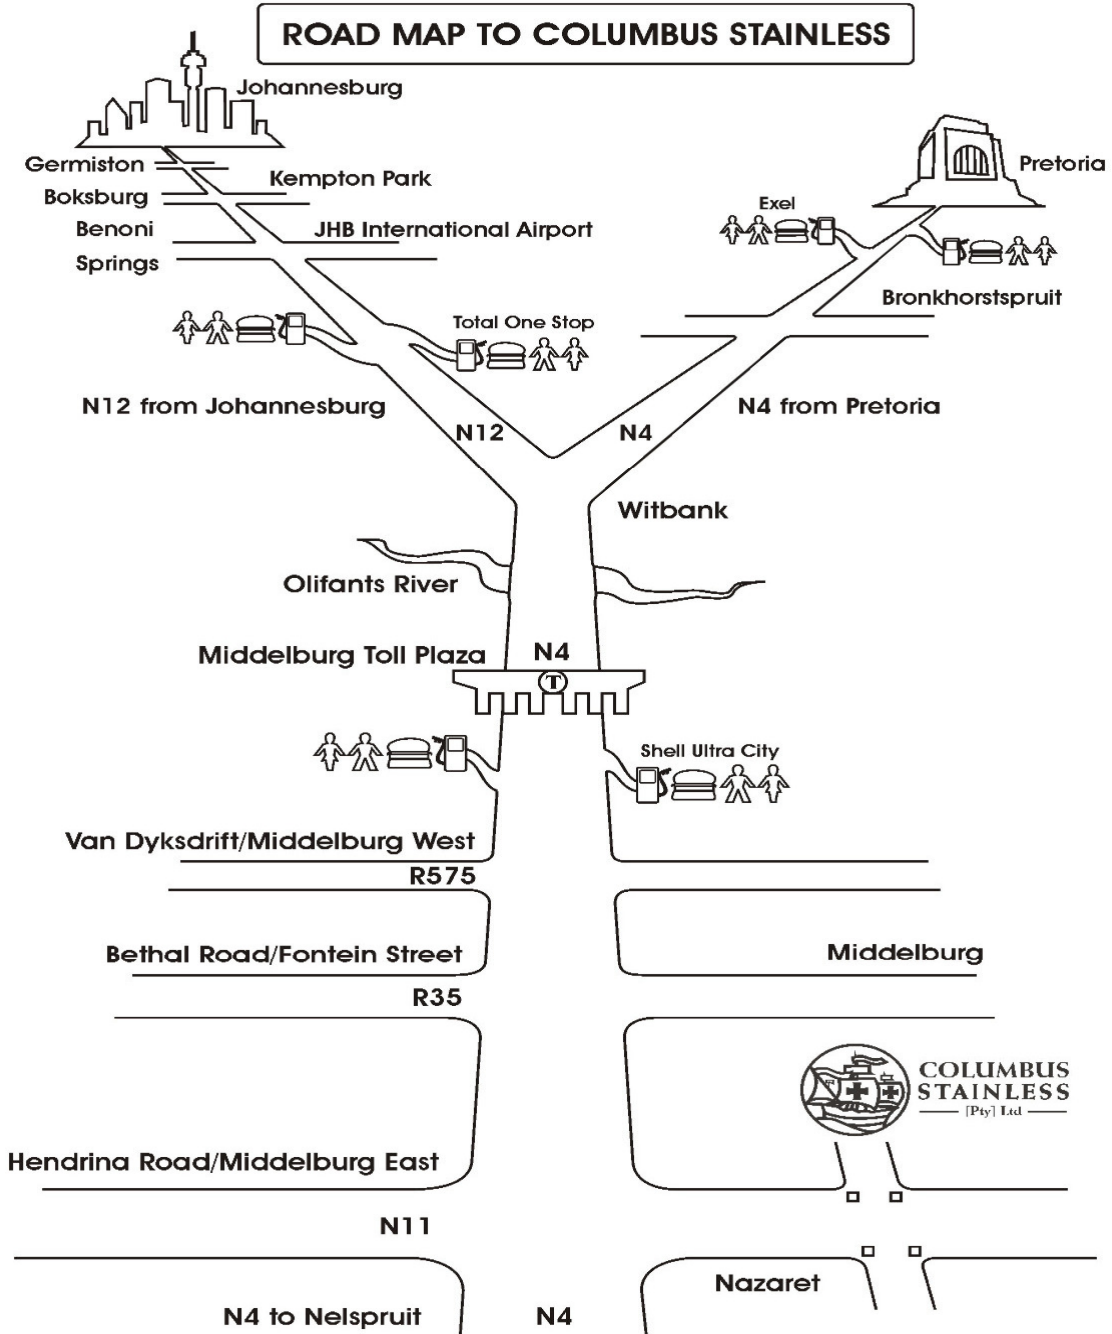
ROAD MAP TO COLUMBUS STAINLESS

Johannesburg

Germiston

Kempton Park

Boksburg

Benoni

JHB International Airport

Springs

Pretoria

Exel

Bronkhorstspruit

Total One Stop

N12 from Johannesburg

N12

N4

N4 from Pretoria

Witbank

Olifants River

Middelburg Toll Plaza

N4

T

Shell Ultra City

Van Dyksdrift/Middelburg West

R575

Bethal Road/Fontein Street

Middelburg

R35

COLUMBUS STAINLESS [Pty] Ltd

Hendrina Road/Middelburg East

N11

Nazaret

N4 to Nelspruit

N4